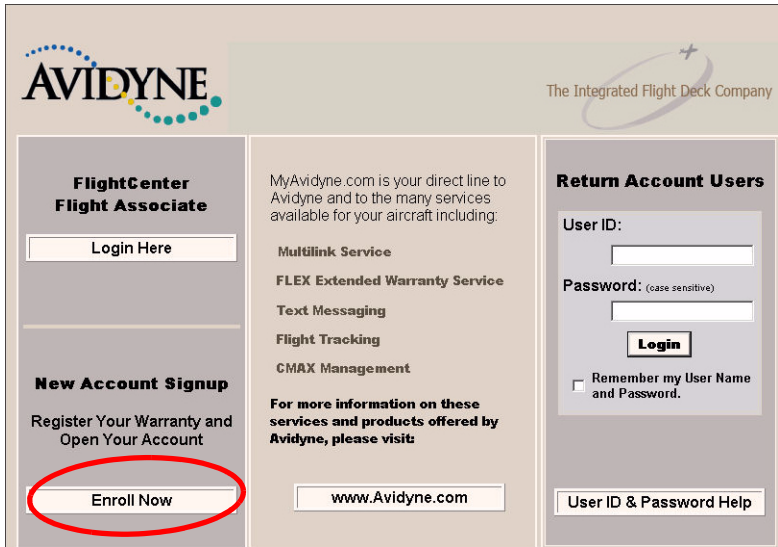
AVIDYNE

The Integrated Flight Deck Company

FlightCenter
Flight Associate

Login Here

New Account Signup

Register Your Warranty and Open Your Account

Enroll Now

MyAvidyne.com is your direct line to Avidyne and to the many services available for your aircraft including:

Multilink Service

FLEX Extended Warranty Service

Text Messaging

Flight Tracking

CMAX Management

For more information on these services and products offered by Avidyne, please visit:

www.Avidyne.com

Return Account Users

User ID:

Password: (case sensitive)

Login

Remember my User Name and Password.

User ID & Password Help